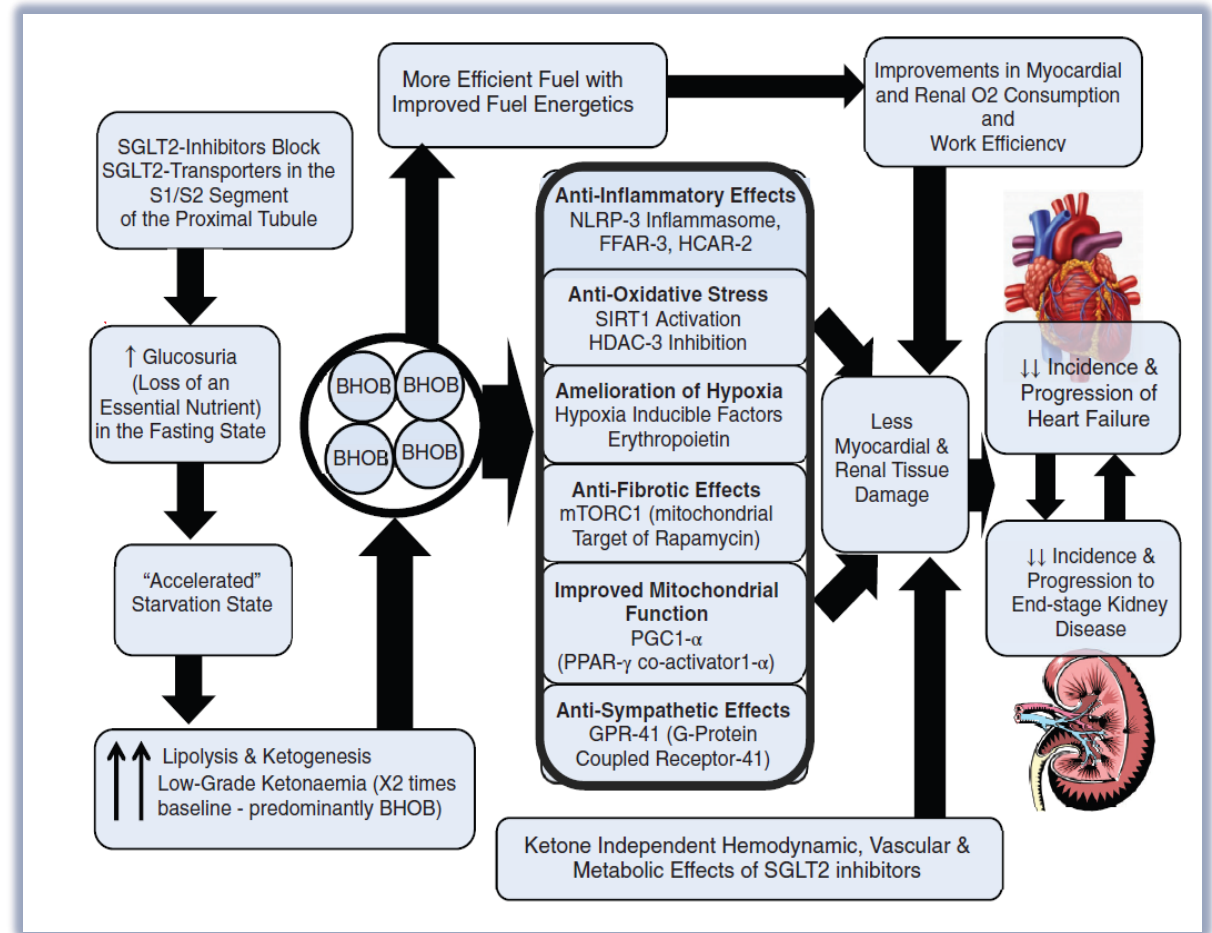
More Efficient Fuel with Improved Fuel Energetics

Improvements in Myocardial and Renal O2 Consumption and Work Efficiency

SGLT2-Inhibitors Block SGLT2-Transporters in the S1/S2 Segment of the Proximal Tubule

↑ Glucosuria (Loss of an Essential Nutrient) in the Fasting State

"Accelerated" Starvation State

↑↑ Lipolysis & Ketogenesis
Low-Grade Ketonaemia (X2 times baseline - predominantly BHOB)

BHOB BHOB BHOB BHOB

Anti-Inflammatory Effects
NLRP-3 Inflammasome, FFAR-3, HCAR-2

Anti-Oxidative Stress
SIRT1 Activation
HDAC-3 Inhibition

Amelioration of Hypoxia
Hypoxia Inducible Factors
Erythropoietin

Anti-Fibrotic Effects
mTORC1 (mitochondrial Target of Rapamycin)

Improved Mitochondrial Function
PGC1-$\alpha$
(PPAR-$\gamma$ co-activator1-$\alpha$)

Anti-Sympathetic Effects
GPR-41 (G-Protein Coupled Receptor-41)

Less Myocardial & Renal Tissue Damage

↓↓ Incidence & Progression of Heart Failure

↓↓ Incidence & Progression to End-stage Kidney Disease

Ketone Independent Hemodynamic, Vascular & Metabolic Effects of SGLT2 inhibitors